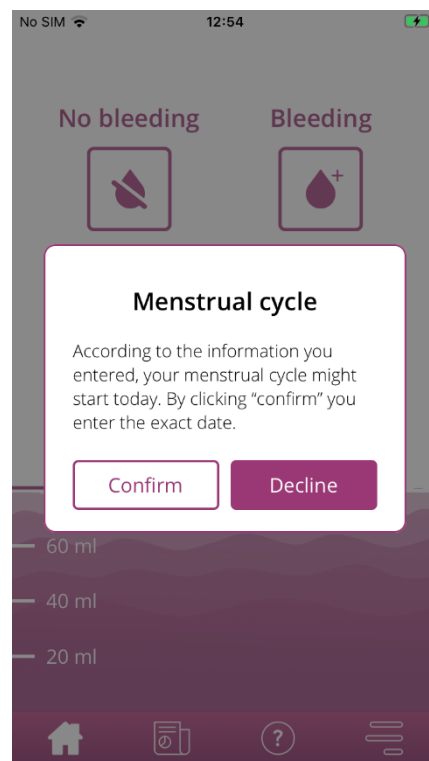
No SIM

12:54

No bleeding

Bleeding

Menstrual cycle

According to the information you entered, your menstrual cycle might start today. By clicking “confirm” you enter the exact date.

Confirm

Decline

60 ml

40 ml

20 ml

?